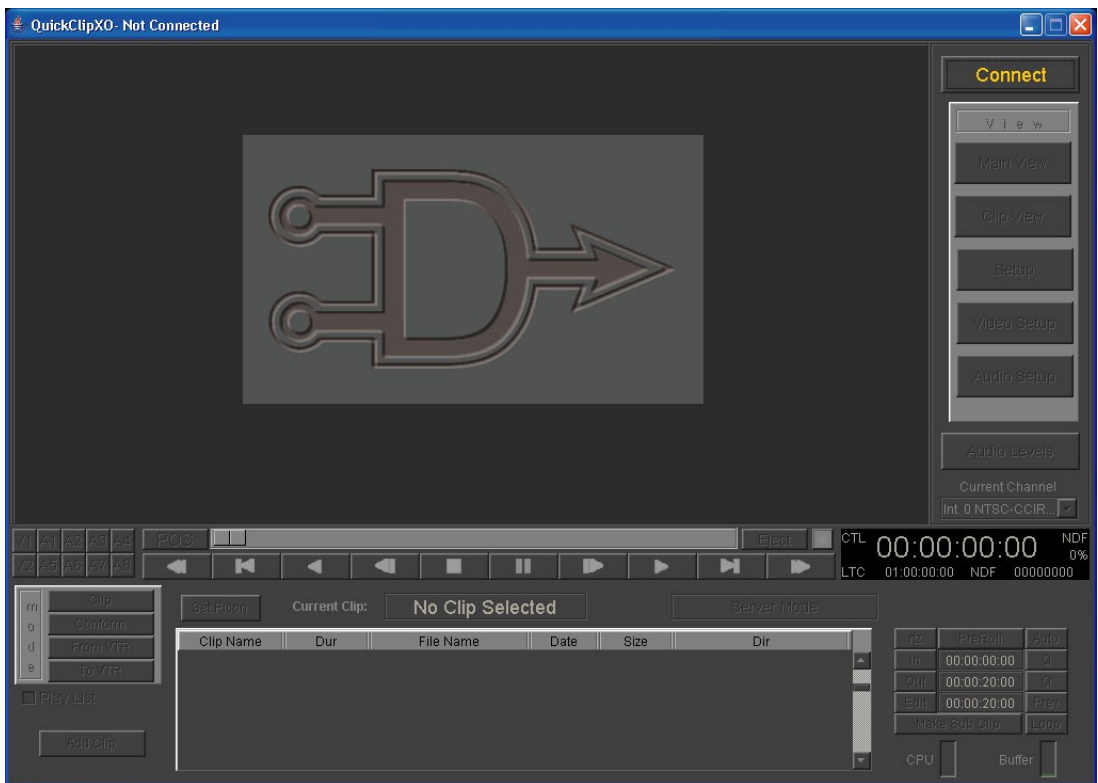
QuickClipXO- Not Connected

Connect

V i e w

Main View

Clip View

Setup

Video Setup

Audio Setup

Audio Levels

Current Channel

Int. 0 NTSC-CCIR...

V1 A1 A2 A3 A4

V2 A5 A6 A7 A8

POS

Eject

CTL 00:00:00:00 NDF 0%

LTC 01:00:00:00 NDF 00000000

m o d e

Clip

Conform

From VTR

To VTR

Play List

Add Clip

Set Picon

Current Clip: No Clip Selected

Server Mode

| Clip Name | Dur | File Name | Date | Size | Dir |
|---|---|---|---|---|---|

rtz PreRoll Auto

In 00:00:00:00 Ci

Out 00:00:20:00 Ci

Edit 00:00:20:00 Prev

Make Sub Clip Loop

CPU Buffer